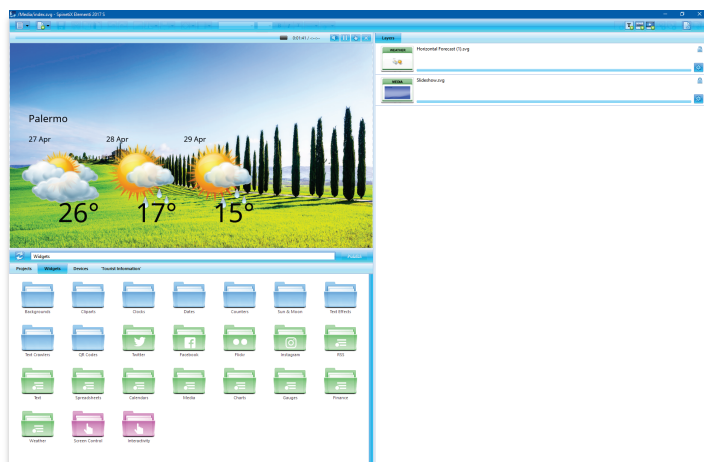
\Media\video.svg - SpinetiX Elementi 2017 S

0:01:41 / -----

Layers

Horizontal Forecast (1).svg

Slideshow.svg

Palermo

27 Apr

28 Apr

29 Apr

26°

17°

15°

Widgets

Projects | Widgets | Devices | Tourist Information

Backgrounds

Cliparts

Clocks

Dates

Counters

Sun & Moon

Text Effects

Text Crawlers

QR Codes

Twitter

Facebook

Flickr

Instagram

RSS

Text

Spreadsheets

Calendars

Media

Charts

Gauges

Finance

Weather

Screen Control

Interactivity